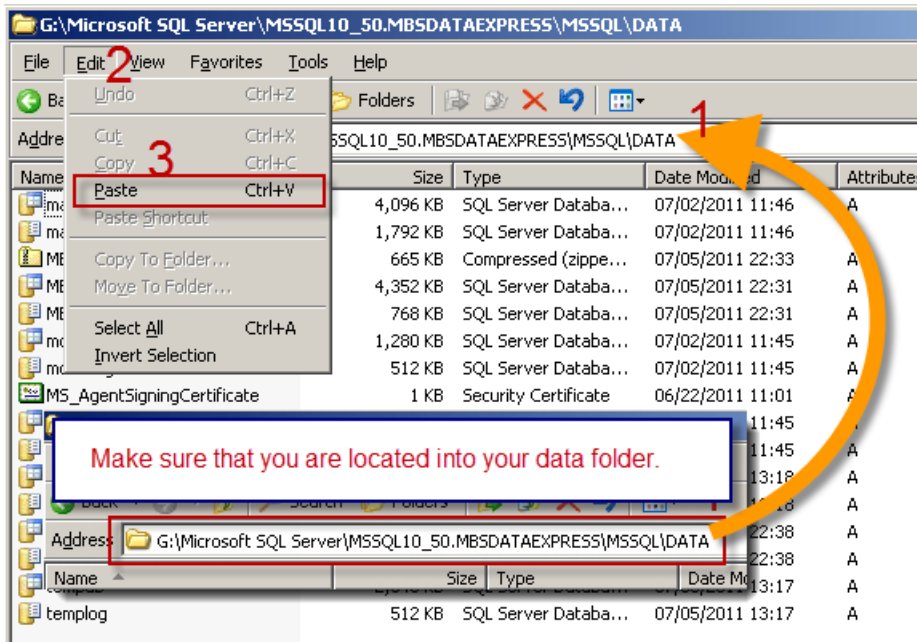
G:\Microsoft SQL Server\MSSQL10_50.MBSDATAEXPRESS\MSSQL\DATA

File Edit View Favorites Tools Help

2

Back Folders

Address G:\Microsoft SQL Server\MSSQL10_50.MBSDATAEXPRESS\MSSQL\DATA

1

Undo Ctrl+Z
Cut Ctrl+X
Copy Ctrl+C
3
Paste Ctrl+V
Paste Shortcut
Copy To Folder...
Move To Folder...
Select All Ctrl+A
Invert Selection

| Name | Size | Type | Date Modified | Attributes |
|---|---|---|---|---|
| ma | 4,096 KB | SQL Server Databa... | 07/02/2011 11:46 | A |
| ma | 1,792 KB | SQL Server Databa... | 07/02/2011 11:46 | |
| ME | 665 KB | Compressed (zippe... | 07/05/2011 22:33 | A |
| ME | 4,352 KB | SQL Server Databa... | 07/05/2011 22:31 | A |
| ME | 768 KB | SQL Server Databa... | 07/05/2011 22:31 | A |
| mo | 1,280 KB | SQL Server Databa... | 07/02/2011 11:45 | A |
| mo | 512 KB | SQL Server Databa... | 07/02/2011 11:45 | A |
| MS_AgentSigningCertificate | 1 KB | Security Certificate | 06/22/2011 11:01 | A |
| | | | 11:45 | |
| | | | 11:45 | A |
| | | | 13:18 | A |
| | | | 18 | A |
| | | | 22:38 | A |
| | | | 22:38 | A |
| | | | 13:17 | A |
| templog | 512 KB | SQL Server Databa... | 07/05/2011 13:17 | A |

Make sure that you are located into your data folder.

Back Search Folders

Address G:\Microsoft SQL Server\MSSQL10_50.MBSDATAEXPRESS\MSSQL\DATA

Name Size Type Date Mo